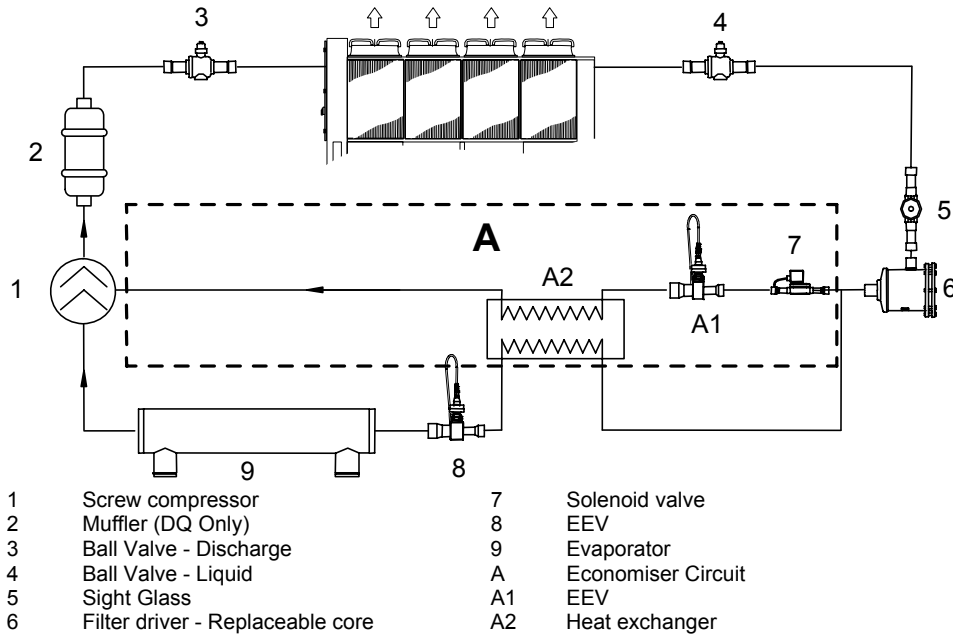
3

4

2

5

A

7

1

A2

6

A1

9

8

1 Screw compressor
2 Muffler (DQ Only)
3 Ball Valve - Discharge
4 Ball Valve - Liquid
5 Sight Glass
6 Filter driver - Replaceable core

7 Solenoid valve
8 EEV
9 Evaporator
A Economiser Circuit
A1 EEV
A2 Heat exchanger